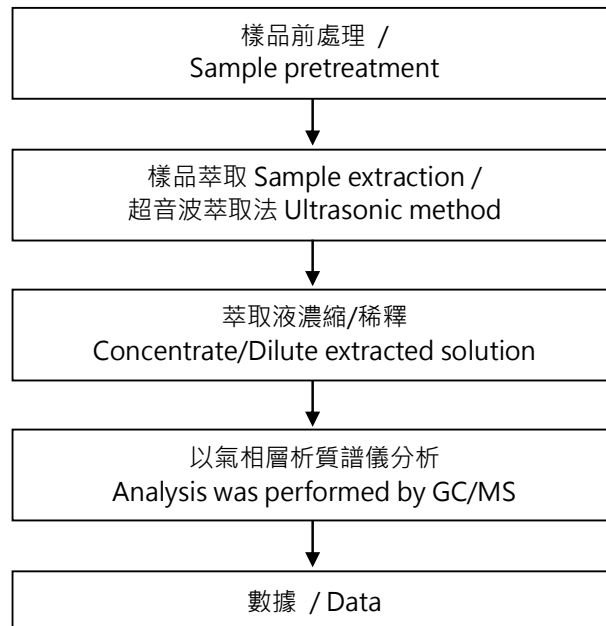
樣品前處理 /
Sample pretreatment

樣品萃取 Sample extraction /
超音波萃取法 Ultrasonic method

萃取液濃縮/稀釋
Concentrate/Dilute extracted solution

以氣相層析質譜儀分析
Analysis was performed by GC/MS

數據 / Data